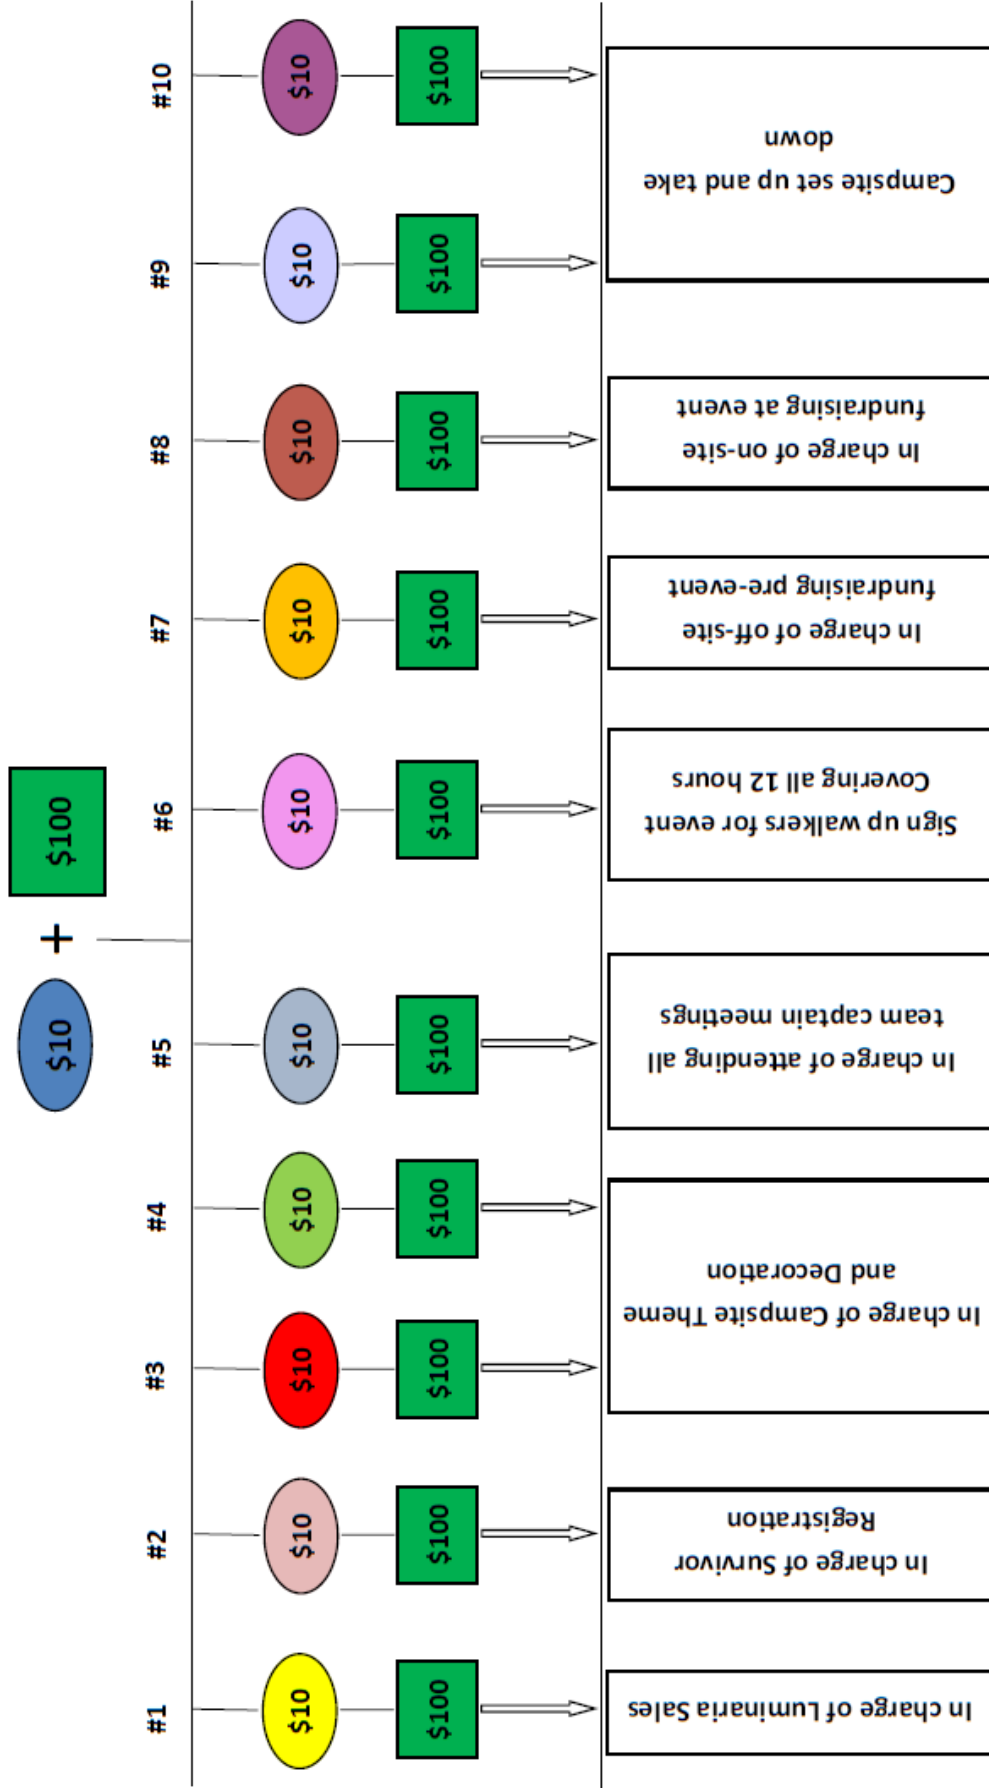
$10 + $100

#1 $10 $100 In charge of Luminaria Sales

#2 $10 $100 In charge of Survivor Registration

#3 $10 $100 In charge of Campsite Theme and Decoration

#4 $10 $100

#5 $10 $100 In charge of attending all team captain meetings

#6 $10 $100 Sign up walkers for event Covering all 12 hours

#7 $10 $100 In charge of off-site fundraising pre-event

#8 $10 $100 In charge of on-site fundraising at event

#9 $10 $100

#10 $10 $100 Campsite set up and take down